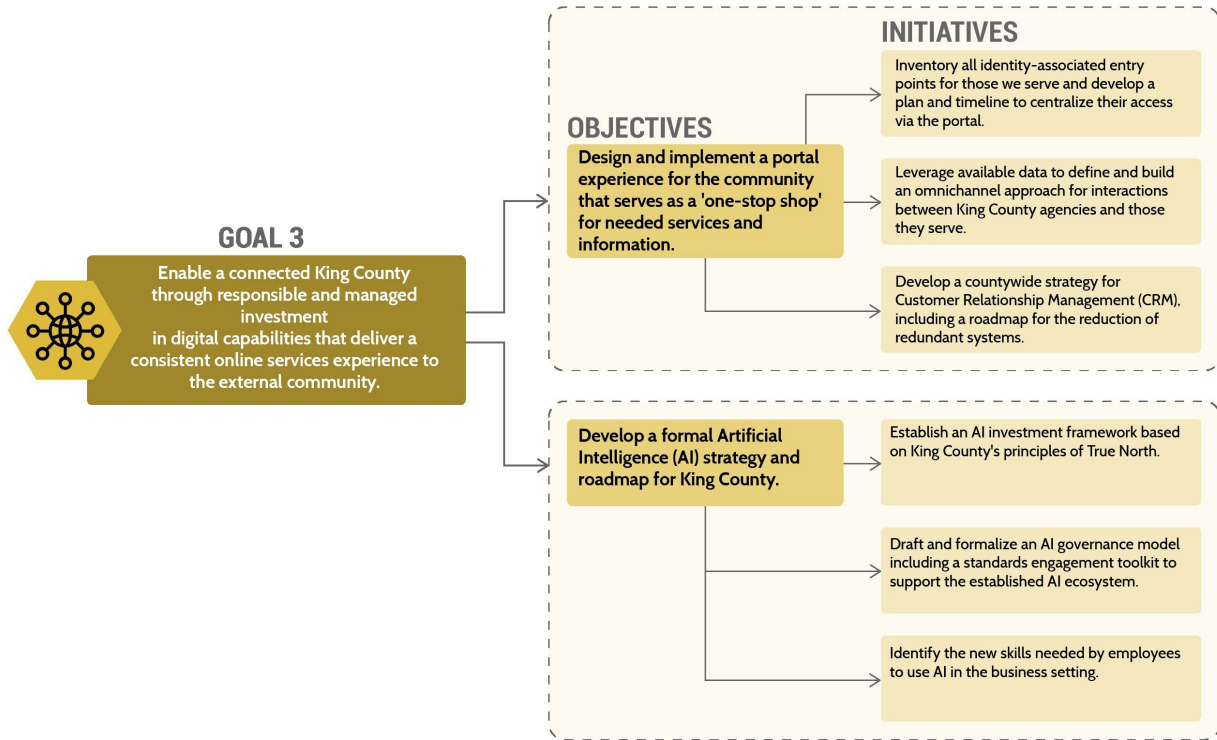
GOAL 3

Enable a connected King County through responsible and managed investment in digital capabilities that deliver a consistent online services experience to the external community.

OBJECTIVES

INITIATIVES

Design and implement a portal experience for the community that serves as a 'one-stop shop' for needed services and information.

Inventory all identity-associated entry points for those we serve and develop a plan and timeline to centralize their access via the portal.

Leverage available data to define and build an omnichannel approach for interactions between King County agencies and those they serve.

Develop a countywide strategy for Customer Relationship Management (CRM), including a roadmap for the reduction of redundant systems.

Develop a formal Artificial Intelligence (AI) strategy and roadmap for King County.

Establish an AI investment framework based on King County's principles of True North.

Draft and formalize an AI governance model including a standards engagement toolkit to support the established AI ecosystem.

Identify the new skills needed by employees to use AI in the business setting.